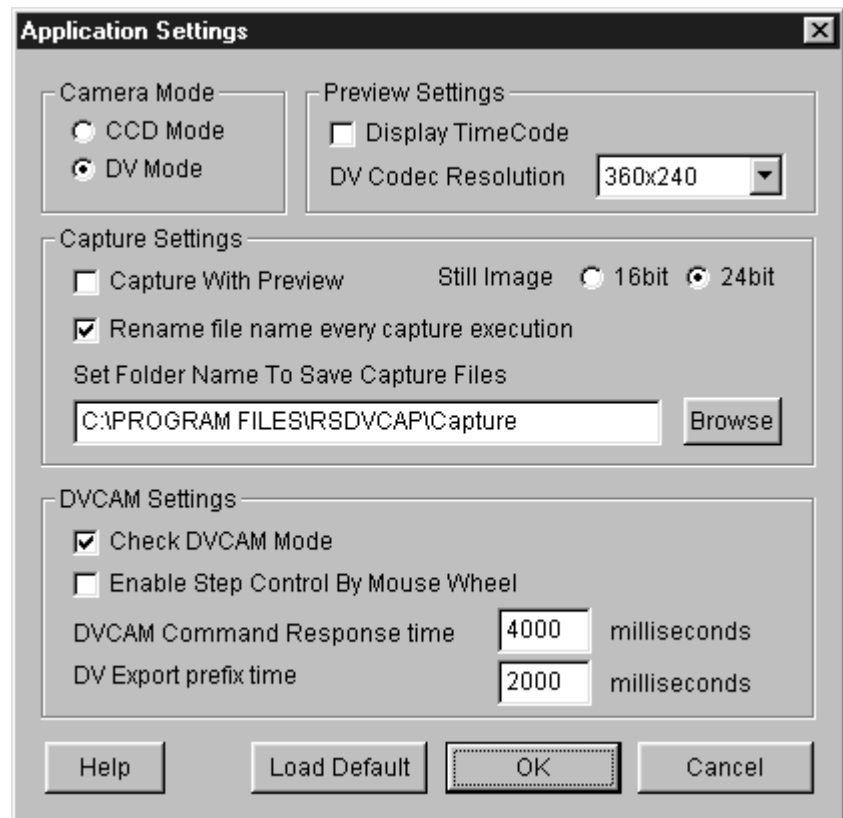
Application Settings

Camera Mode
CCD Mode
DV Mode

Preview Settings
Display TimeCode
DV Codec Resolution 360x240

Capture Settings
Capture With Preview
Still Image 16bit 24bit
Rename file name every capture execution
Set Folder Name To Save Capture Files
C:\PROGRAM FILES\RSDVCAP\Capture
Browse

DVCAM Settings
Check DVCAM Mode
Enable Step Control By Mouse Wheel
DVCAM Command Response time 4000 milliseconds
DV Export prefix time 2000 milliseconds

Help
Load Default
OK
Cancel